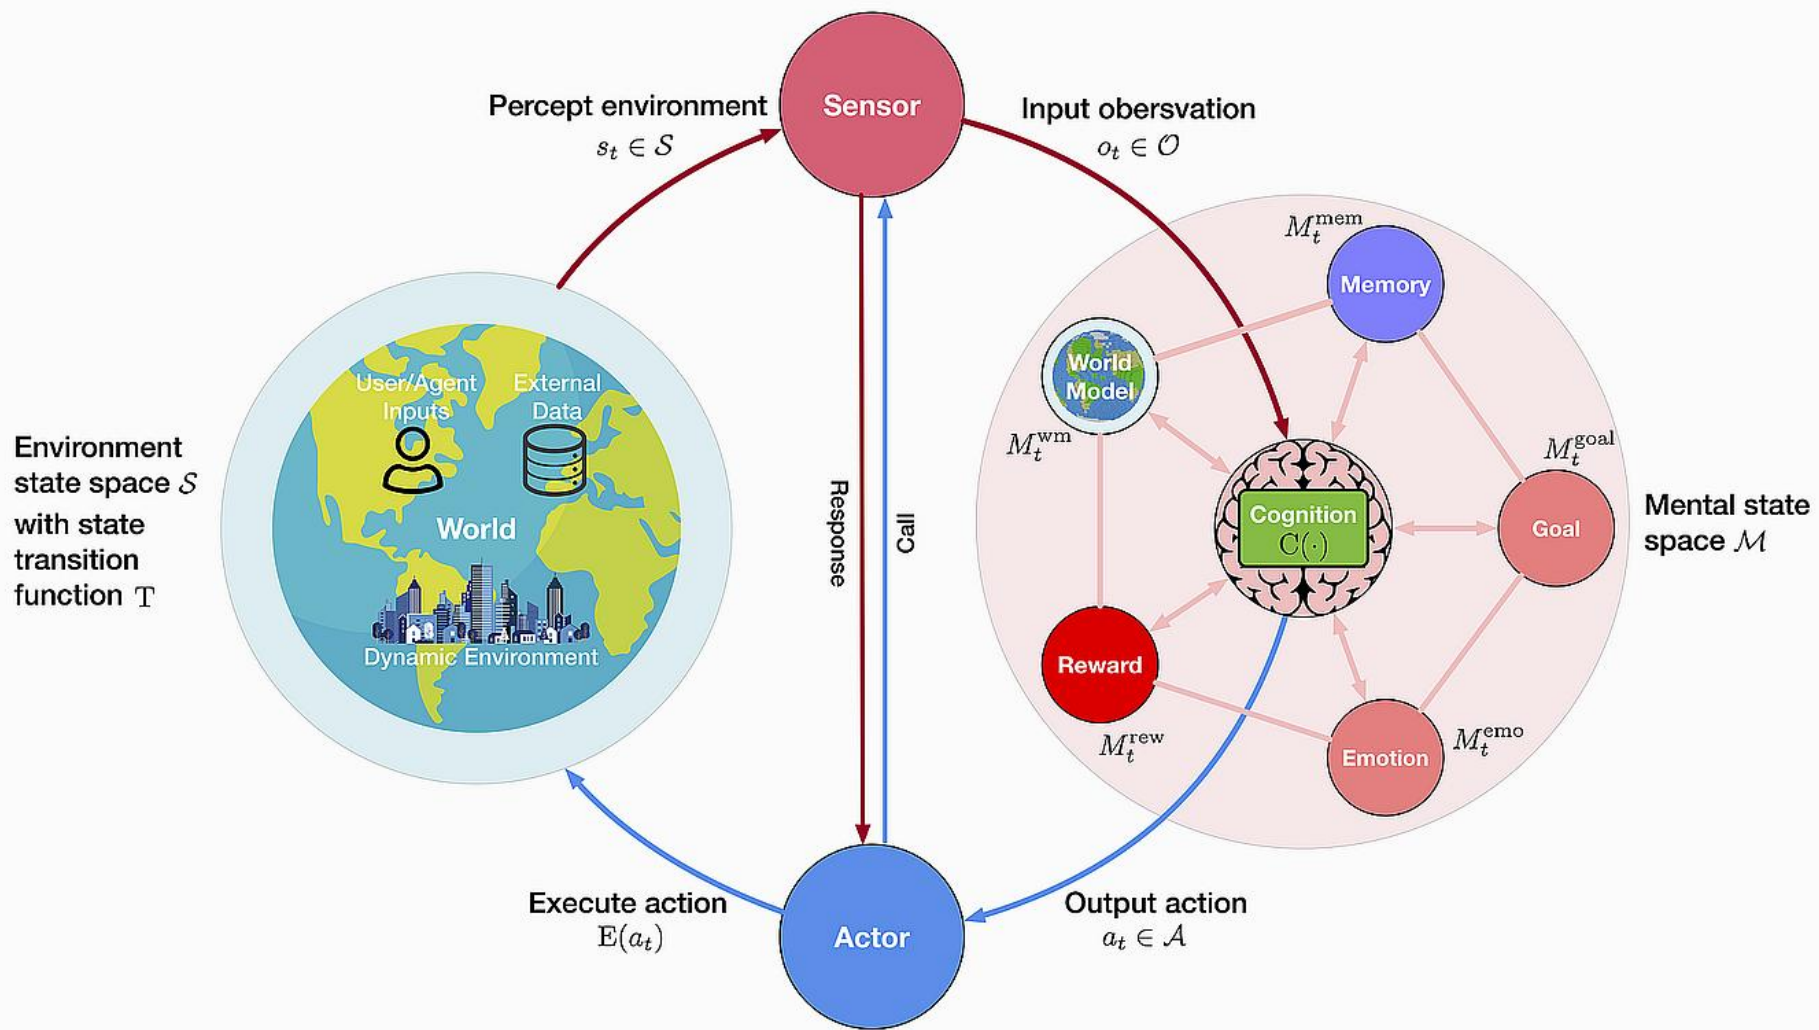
Percept environment
$s_t \in \mathcal{S}$

Sensor

Input obersvation
$o_t \in \mathcal{O}$

$M_t^{\text{mem}}$

Memory

World Model

$M_t^{\text{wm}}$

$M_t^{\text{goal}}$

Environment state space $\mathcal{S}$ with state transition function $\mathrm{T}$

User/Agent Inputs

External Data

World

Dynamic Environment

Response

Call

Cognition
$\mathrm{C}(\cdot)$

Goal

Mental state space $\mathcal{M}$

Reward

$M_t^{\text{rew}}$

Emotion

$M_t^{\text{emo}}$

Execute action
$\mathrm{E}(a_t)$

Actor

Output action
$a_t \in \mathcal{A}$